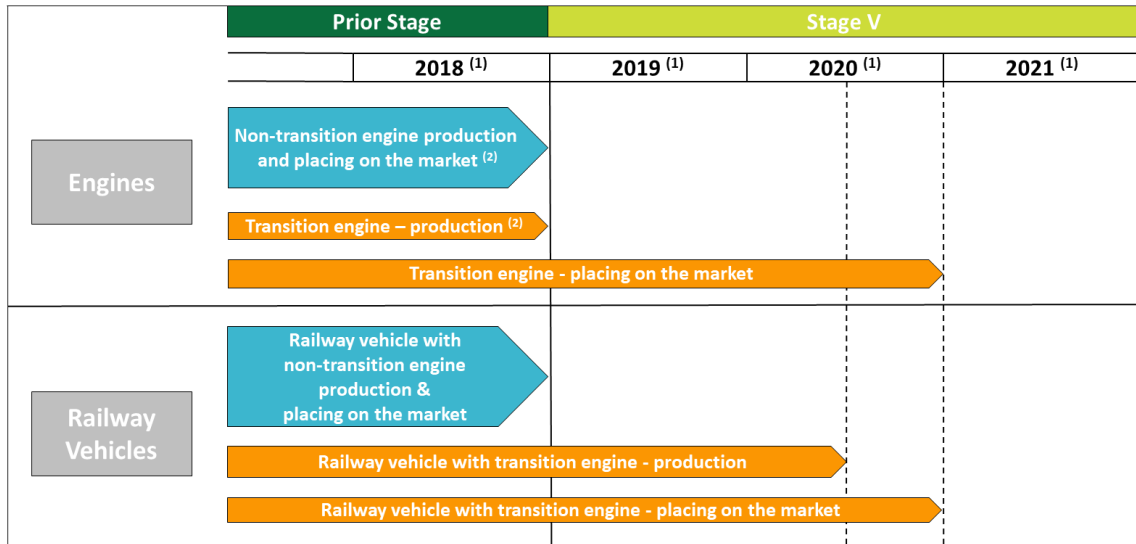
| Prior Stage | Stage V | | |
|---|---|---|---|
| 2018 $^{(1)}$ | 2019 $^{(1)}$ | 2020 $^{(1)}$ | 2021 $^{(1)}$ |

Engines

Non-transition engine production and placing on the market $^{(2)}$

Transition engine – production $^{(2)}$

Transition engine - placing on the market

Railway Vehicles

Railway vehicle with non-transition engine production & placing on the market

Railway vehicle with transition engine - production

Railway vehicle with transition engine - placing on the market